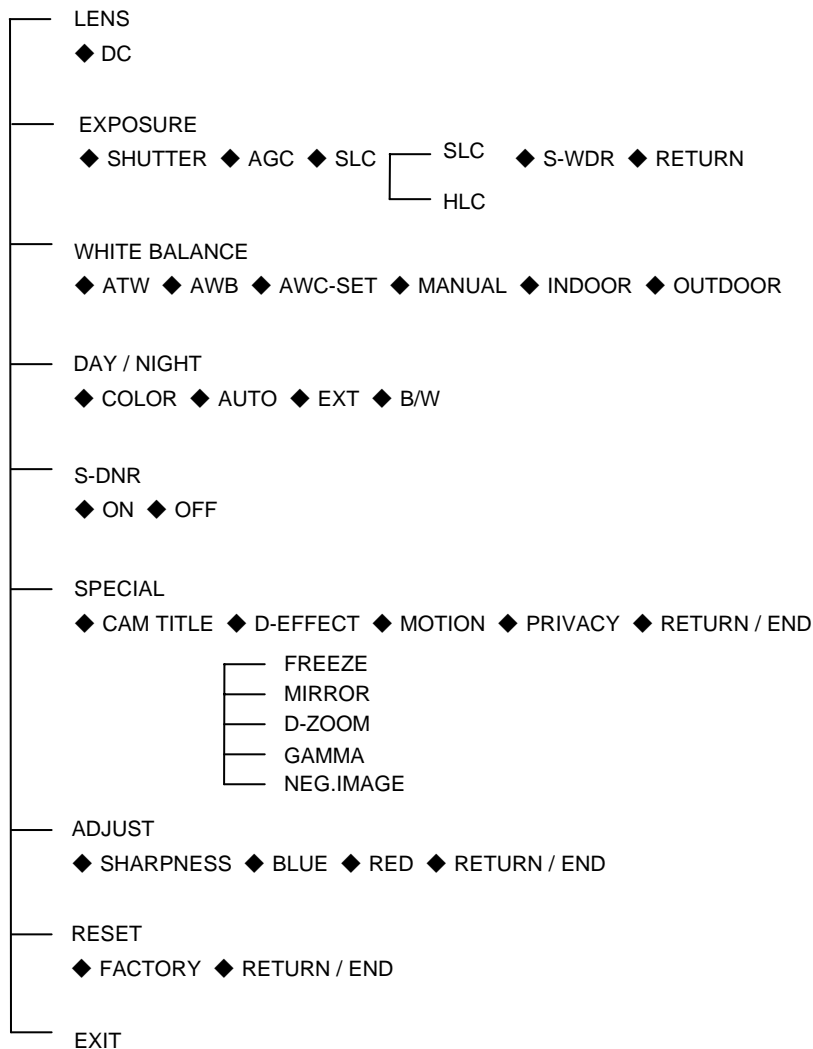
LENS
◆ DC

EXPOSURE
◆ SHUTTER ◆ AGC ◆ SLC SLC ◆ S-WDR ◆ RETURN
HLC

WHITE BALANCE
◆ ATW ◆ AWB ◆ AWC-SET ◆ MANUAL ◆ INDOOR ◆ OUTDOOR

DAY / NIGHT
◆ COLOR ◆ AUTO ◆ EXT ◆ B/W

S-DNR
◆ ON ◆ OFF

SPECIAL
◆ CAM TITLE ◆ D-EFFECT ◆ MOTION ◆ PRIVACY ◆ RETURN / END

FREEZE
MIRROR
D-ZOOM
GAMMA
NEG.IMAGE

ADJUST
◆ SHARPNESS ◆ BLUE ◆ RED ◆ RETURN / END

RESET
◆ FACTORY ◆ RETURN / END

EXIT